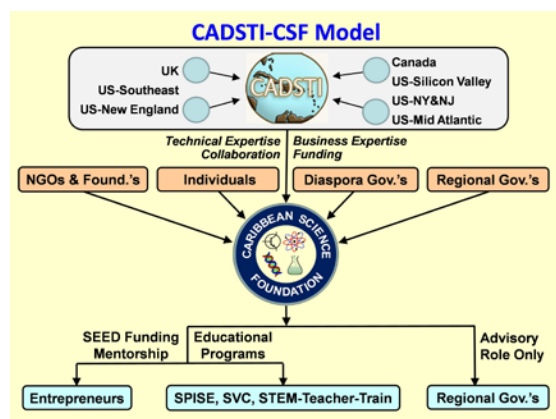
CADSTI-CSF Model

UK
US-Southeast
US-New England

CADSTI

Canada
US-Silicon Valley
US-NY&NJ
US-Mid Atlantic

Technical Expertise
Collaboration

Business Expertise
Funding

NGOs & Found.'s

Individuals

Diaspora Gov.'s

Regional Gov.'s

CARIBBEAN SCIENCE FOUNDATION

SEED Funding
Mentorship

Educational
Programs

Advisory
Role Only

Entrepreneurs

SPISE, SVC, STEM-Teacher-Train

Regional Gov.'s